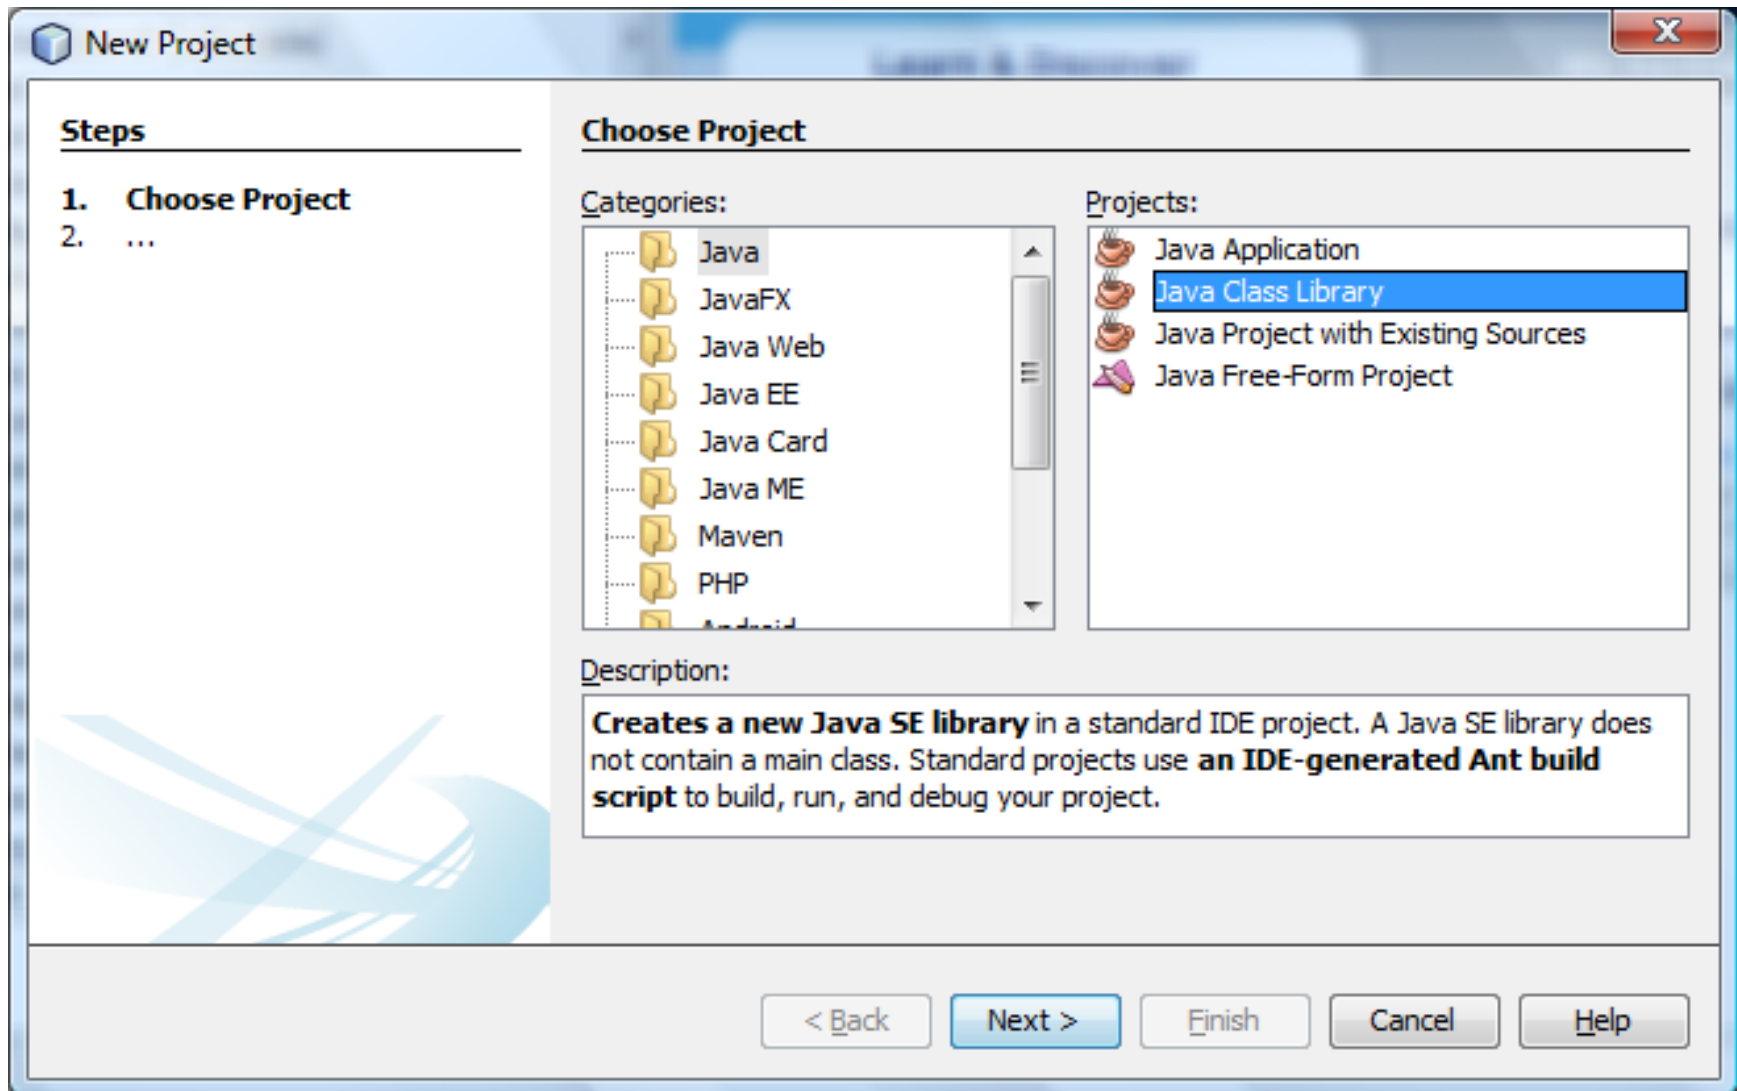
New Project

Steps

1. Choose Project
2. ...

Choose Project

Categories:

Java
JavaFX
Java Web
Java EE
Java Card
Java ME
Maven
PHP
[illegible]

Projects:

Java Application
Java Class Library
Java Project with Existing Sources
Java Free-Form Project

Description:

**Creates a new Java SE library** in a standard IDE project. A Java SE library does not contain a main class. Standard projects use **an IDE-generated Ant build script** to build, run, and debug your project.

< Back Next > Finish Cancel Help